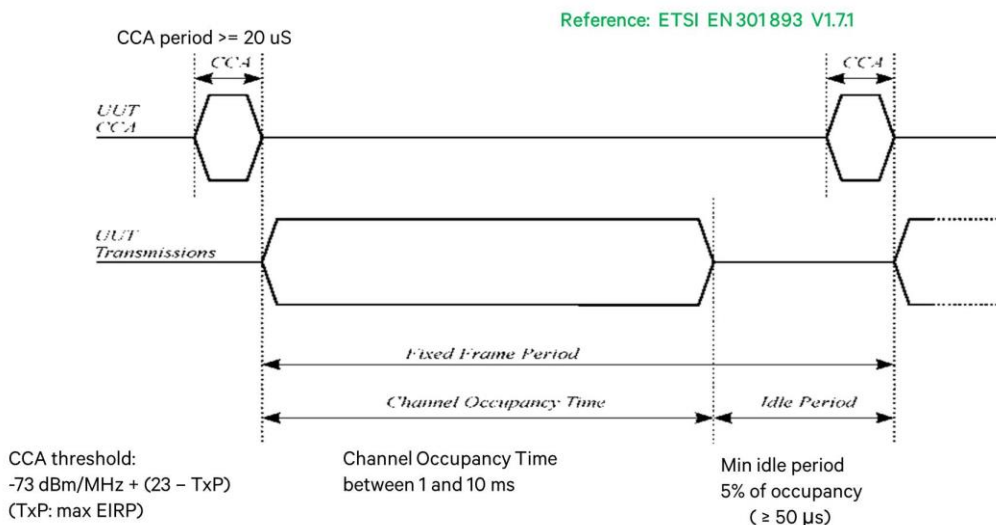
Reference: ETSI EN 301 893 V1.7.1

CCA period >= 20 uS

CCA

CCA

UUT
CCA

UUT
Transmissions

Fixed Frame Period

Channel Occupancy Time

Idle Period

CCA threshold:
-73 dBm/MHz + (23 – TxP)
(TxP: max EIRP)

Channel Occupancy Time
between 1 and 10 ms

Min idle period
5% of occupancy
( ≥ 50 µs)